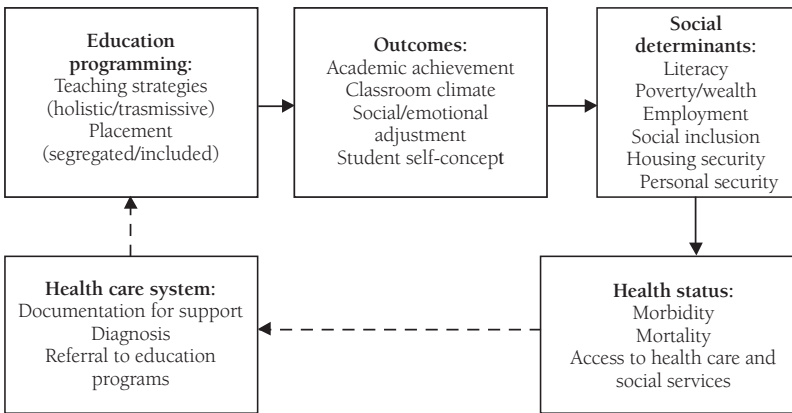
Education programming:
Teaching strategies (holistic/trasmissive)
Placement (segregated/included)

Outcomes:
Academic achievement
Classroom climate
Social/emotional adjustment
Student self-concept

Social determinants:
Literacy
Poverty/wealth
Employment
Social inclusion
Housing security
Personal security

Health status:
Morbidity
Mortality
Access to health care and social services

Health care system:
Documentation for support
Diagnosis
Referral to education programs